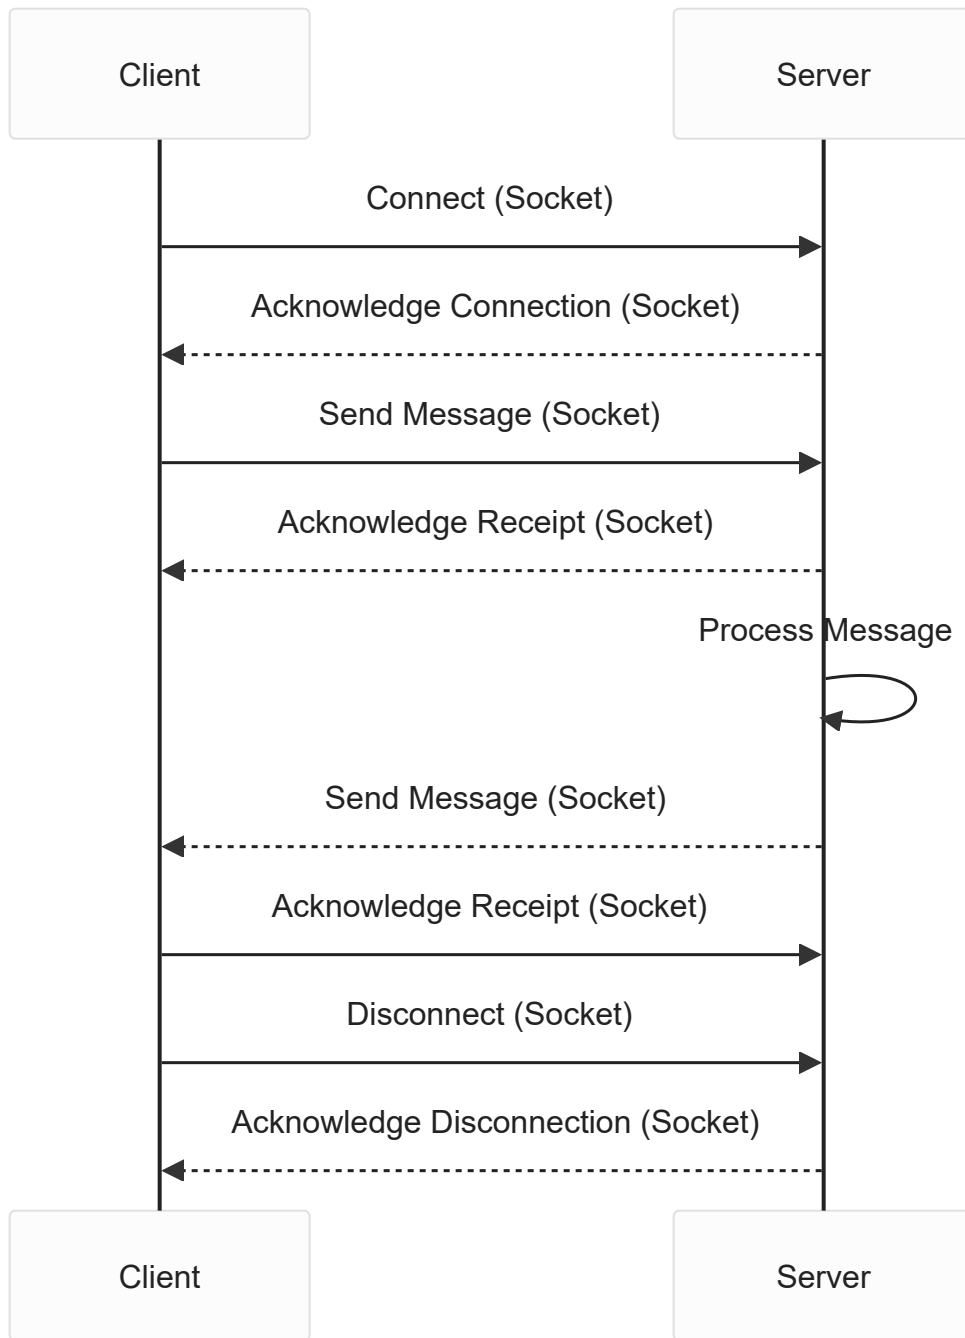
Client

Server

Connect (Socket)

Acknowledge Connection (Socket)

Send Message (Socket)

Acknowledge Receipt (Socket)

Process Message

Send Message (Socket)

Acknowledge Receipt (Socket)

Disconnect (Socket)

Acknowledge Disconnection (Socket)

Client

Server